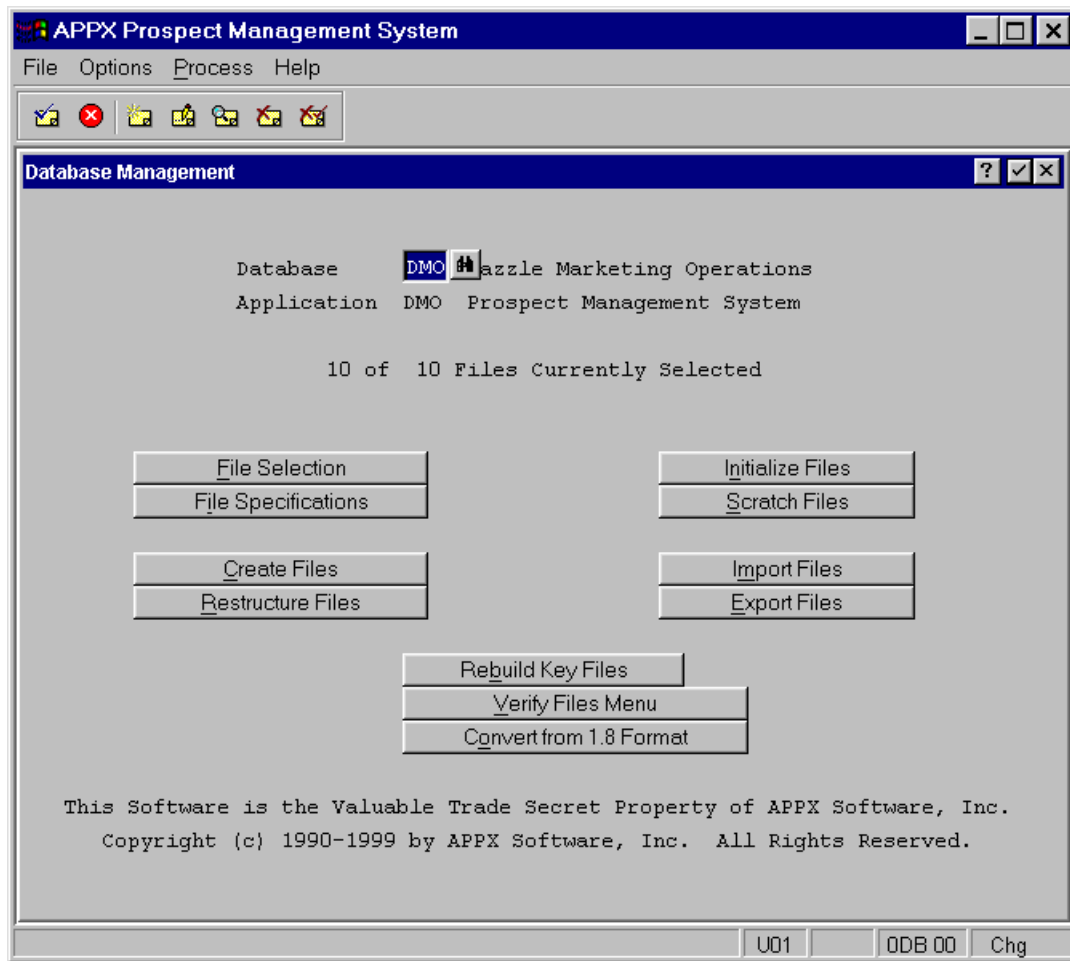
APPX Prospect Management System

File Options Process Help

Database Management

Database DMO azzle Marketing Operations
Application DMO Prospect Management System

10 of 10 Files Currently Selected

File Selection
File Specifications

Initialize Files
Scratch Files

Create Files
Restructure Files

Import Files
Export Files

Rebuild Key Files
Verify Files Menu
Convert from 1.8 Format

This Software is the Valuable Trade Secret Property of APPX Software, Inc.
Copyright (c) 1990-1999 by APPX Software, Inc. All Rights Reserved.

U01 0DB 00 Chg